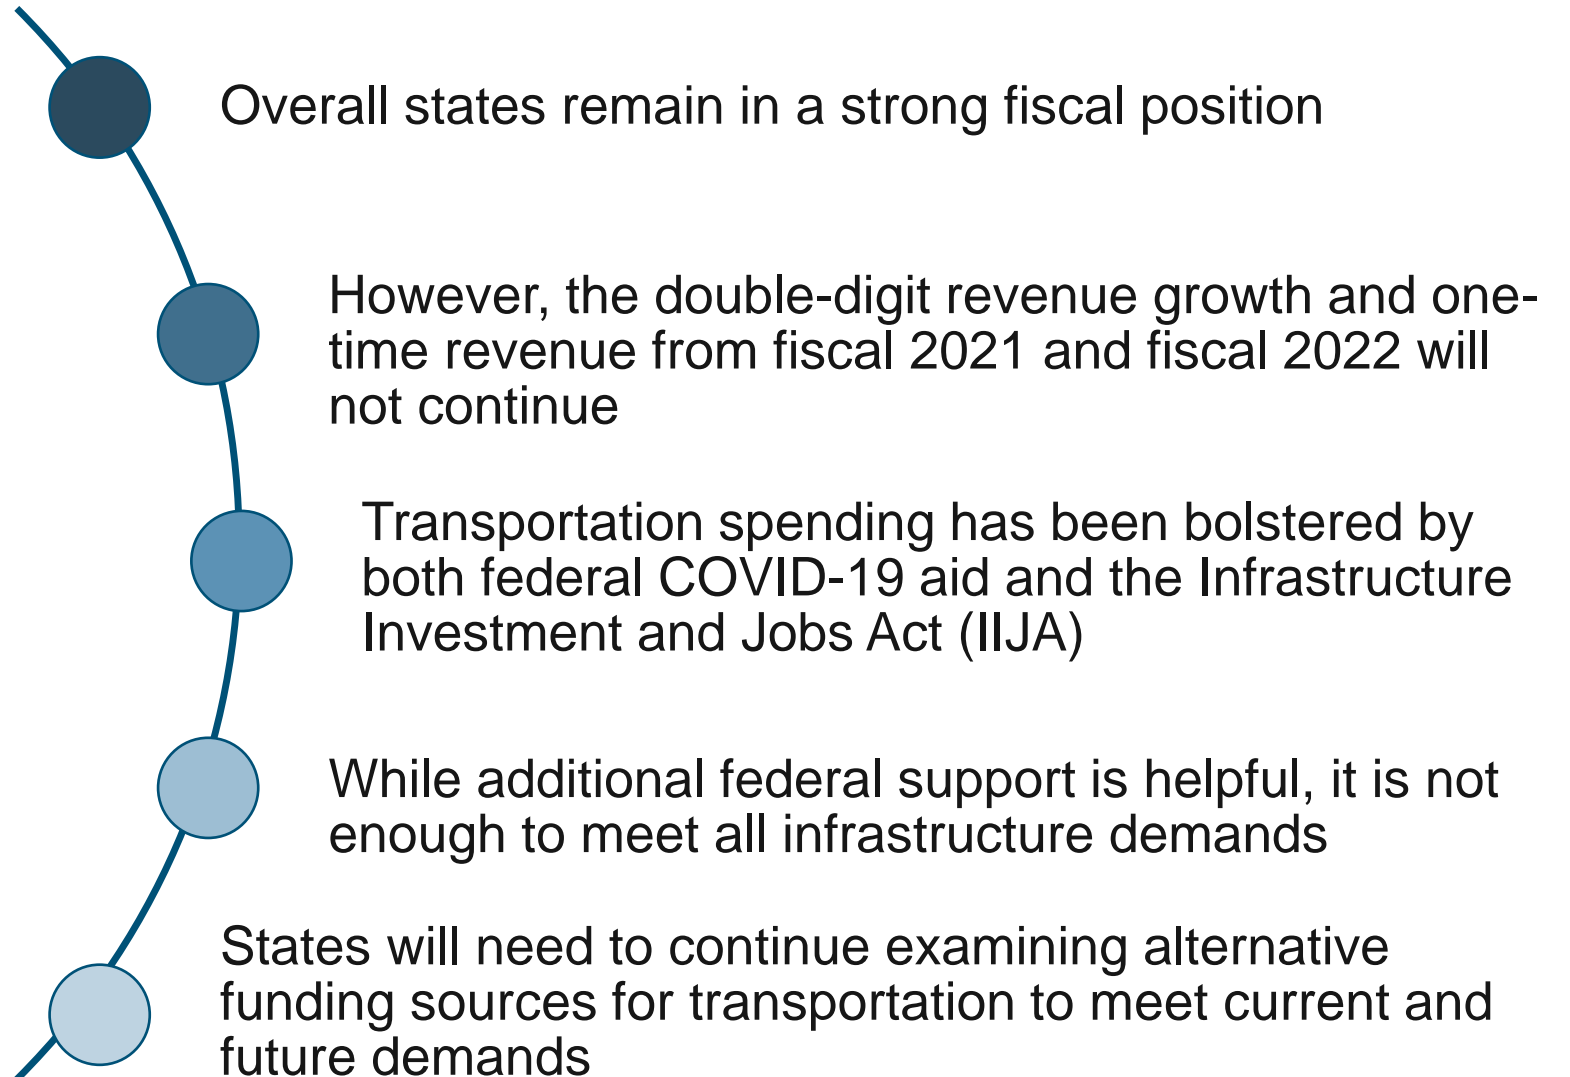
Overall states remain in a strong fiscal position

However, the double-digit revenue growth and one-time revenue from fiscal 2021 and fiscal 2022 will not continue

Transportation spending has been bolstered by both federal COVID-19 aid and the Infrastructure Investment and Jobs Act (IIJA)

While additional federal support is helpful, it is not enough to meet all infrastructure demands

States will need to continue examining alternative funding sources for transportation to meet current and future demands